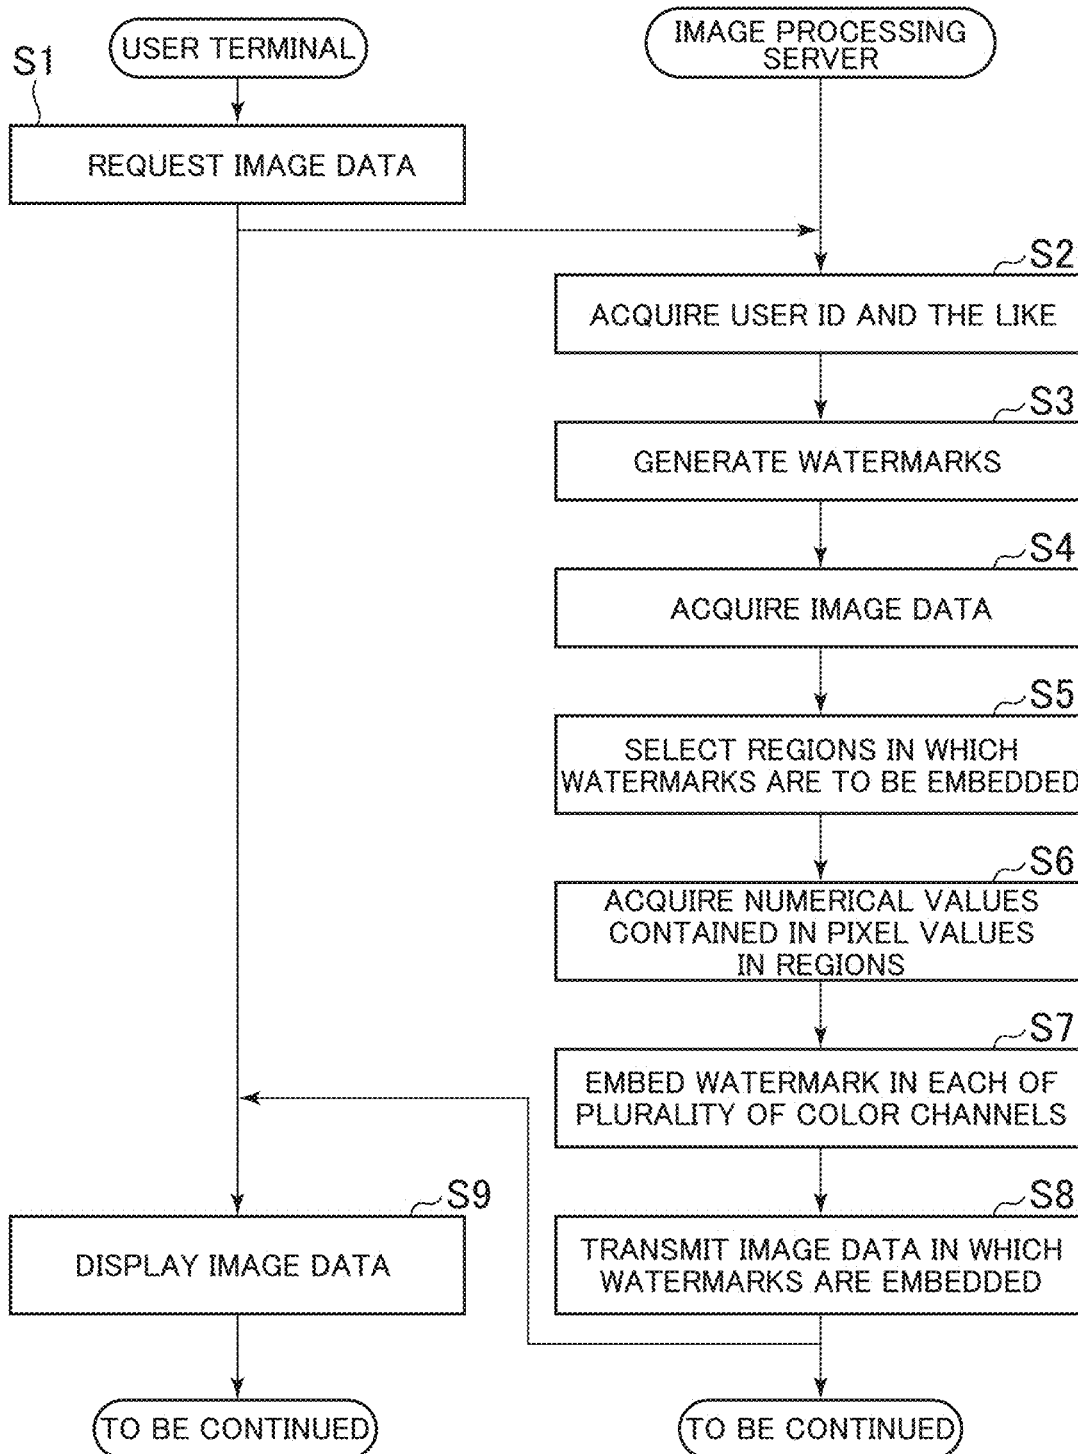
USER TERMINAL

IMAGE PROCESSING SERVER

S1

REQUEST IMAGE DATA

S2

ACQUIRE USER ID AND THE LIKE

S3

GENERATE WATERMARKS

S4

ACQUIRE IMAGE DATA

S5

SELECT REGIONS IN WHICH WATERMARKS ARE TO BE EMBEDDED

S6

ACQUIRE NUMERICAL VALUES CONTAINED IN PIXEL VALUES IN REGIONS

S7

EMBED WATERMARK IN EACH OF PLURALITY OF COLOR CHANNELS

S9

DISPLAY IMAGE DATA

S8

TRANSMIT IMAGE DATA IN WHICH WATERMARKS ARE EMBEDDED

TO BE CONTINUED

TO BE CONTINUED